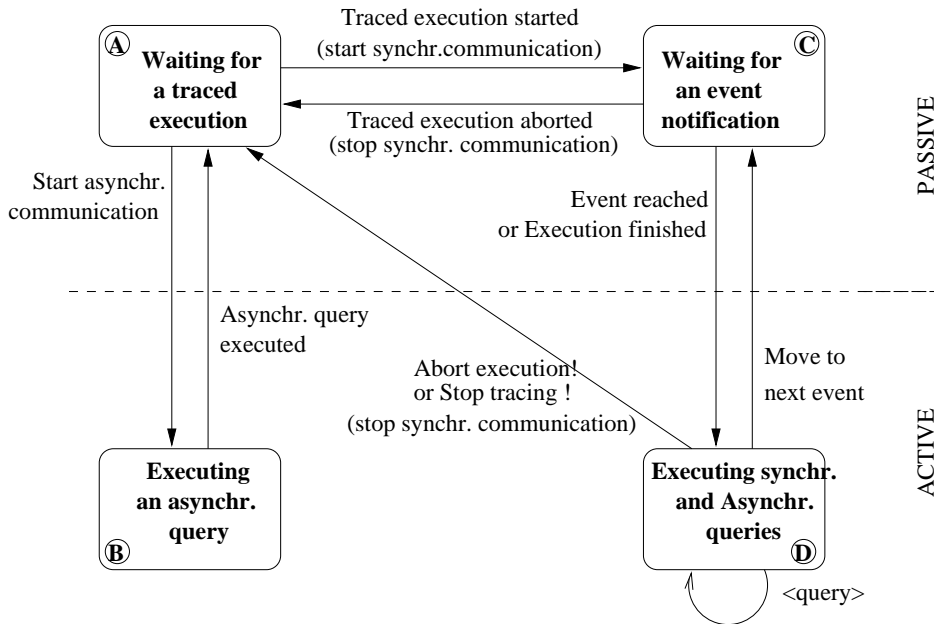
A
Waiting for a traced execution

Traced execution started
(start synchr.communication)

C
Waiting for an event notification

Traced execution aborted
(stop synchr. communication)

PASSIVE

Start asynchr. communication

Event reached or Execution finished

Asynchr. query executed

Abort execution! or Stop tracing !
(stop synchr. communication)

Move to next event

ACTIVE

Executing an asynchr. query
B

Executing synchr. and Asynchr. queries
D

<query>